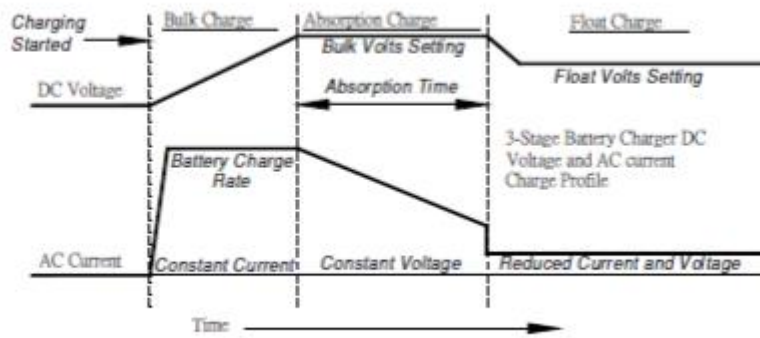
Charging Started

Bulk Charge

Absorption Charge

Float Charge

Bulk Volts Setting

DC Voltage

Float Volts Setting

Absorption Time

3-Stage Battery Charger DC Voltage and AC current Charge Profile

Battery Charge Rate

AC Current

Constant Current

Constant Voltage

Reduced Current and Voltage

Time